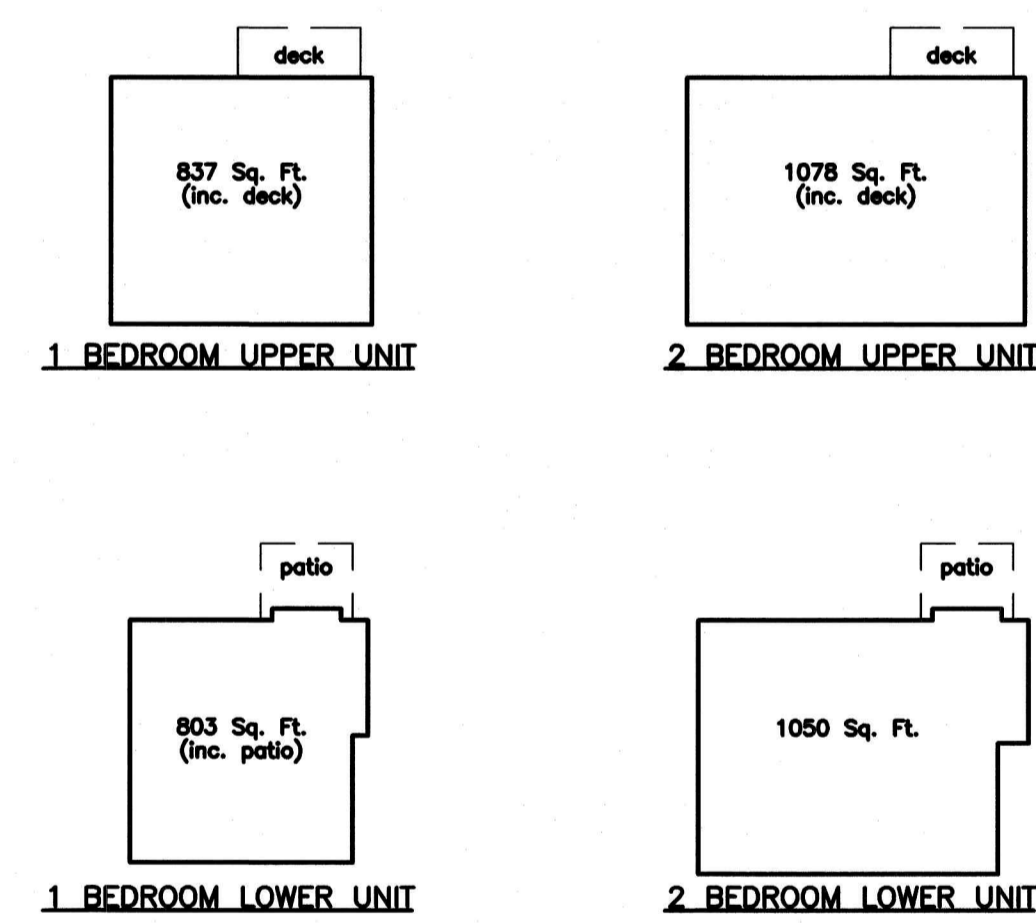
deck

837 Sq. Ft.
(inc. deck)

1 BEDROOM UPPER UNIT

deck

1078 Sq. Ft.
(inc. deck)

2 BEDROOM UPPER UNIT

patio

803 Sq. Ft.
(inc. patio)

1 BEDROOM LOWER UNIT

patio

1050 Sq. Ft.

2 BEDROOM LOWER UNIT